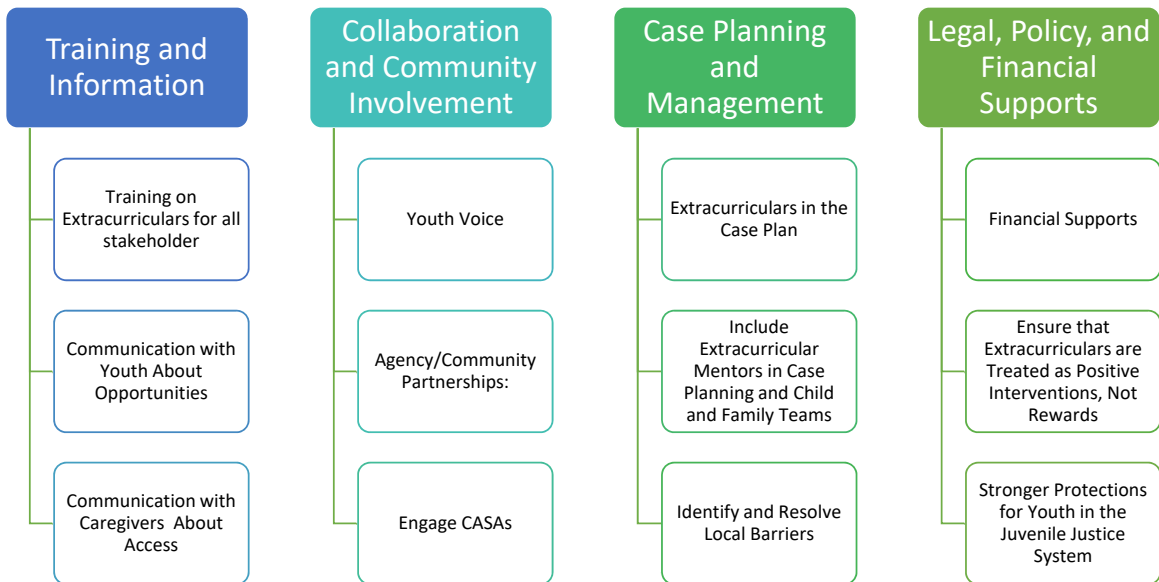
Training and Information

Training on Extracurriculars for all stakeholder

Communication with Youth About Opportunities

Communication with Caregivers About Access

Collaboration and Community Involvement

Youth Voice

Agency/Community Partnerships:

Engage CASAs

Case Planning and Management

Extracurriculars in the Case Plan

Include Extracurricular Mentors in Case Planning and Child and Family Teams

Identify and Resolve Local Barriers

Legal, Policy, and Financial Supports

Financial Supports

Ensure that Extracurriculars are Treated as Positive Interventions, Not Rewards

Stronger Protections for Youth in the Juvenile Justice System